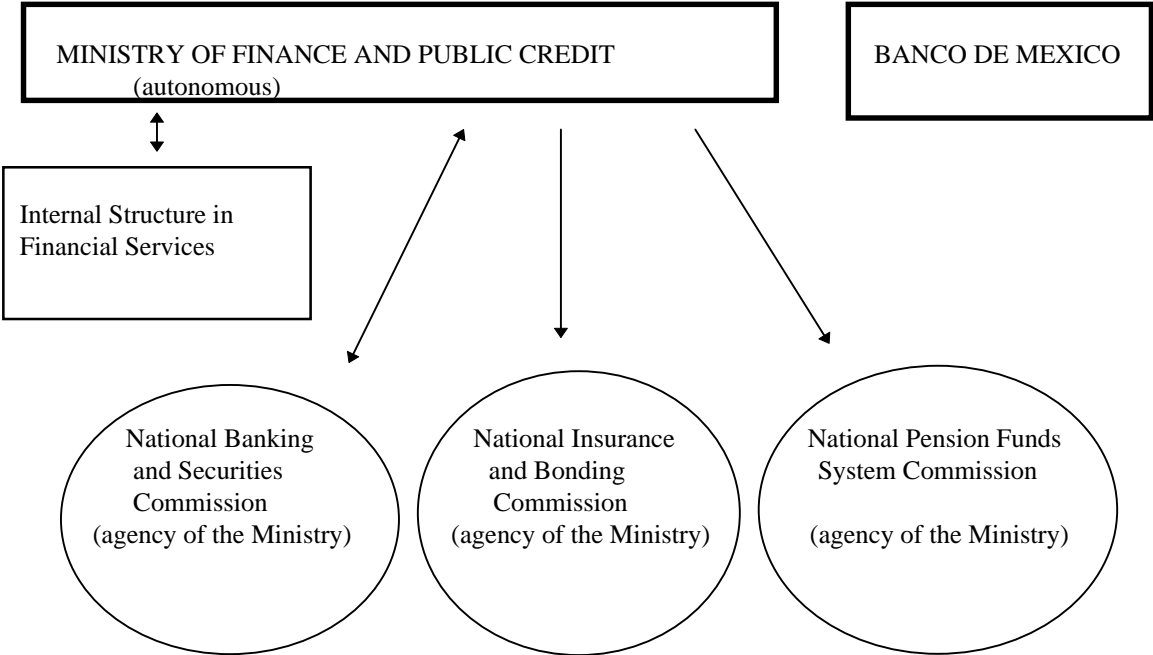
MINISTRY OF FINANCE AND PUBLIC CREDIT
(autonomous)

BANCO DE MEXICO

Internal Structure in Financial Services

National Banking and Securities Commission (agency of the Ministry)

National Insurance and Bonding Commission (agency of the Ministry)

National Pension Funds System Commission

(agency of the Ministry)